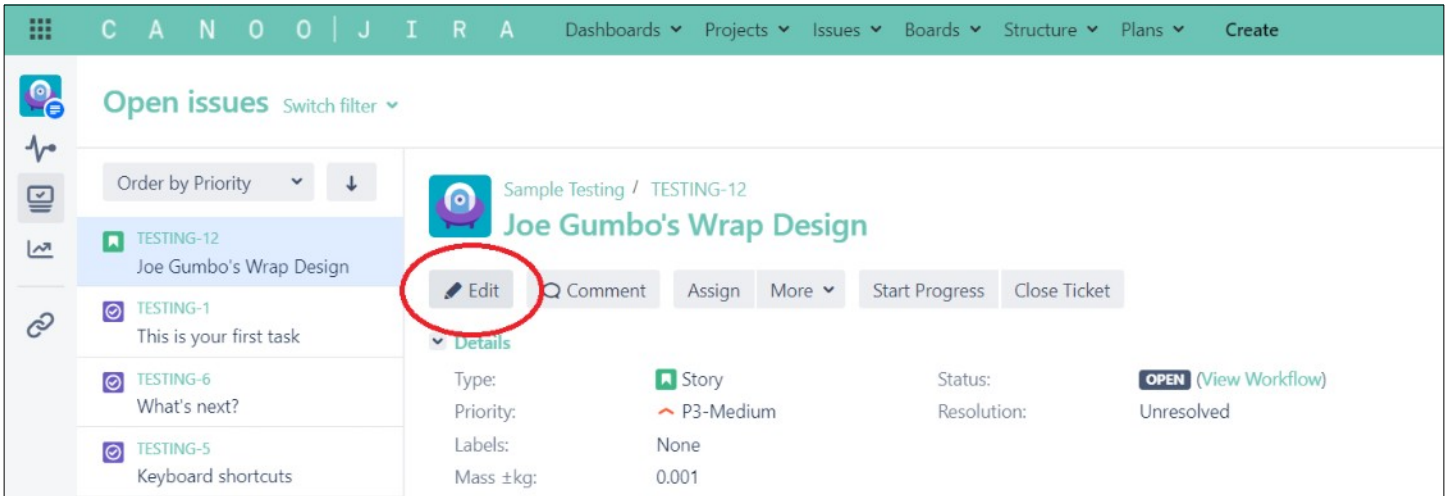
C A N O O | J I R A Dashboards Projects Issues Boards Structure Plans Create

Open issues Switch filter

Order by Priority

TESTING-12
Joe Gumbo's Wrap Design

TESTING-1
This is your first task

TESTING-6
What's next?

TESTING-5
Keyboard shortcuts

Sample Testing / TESTING-12
Joe Gumbo's Wrap Design

Edit Comment Assign More Start Progress Close Ticket

Details

| Type: | Story | Status: | OPEN (View Workflow) |
|---|---|---|---|
| Priority: | P3-Medium | Resolution: | Unresolved |
| Labels: | None | | |
| Mass ±kg: | 0.001 | | |